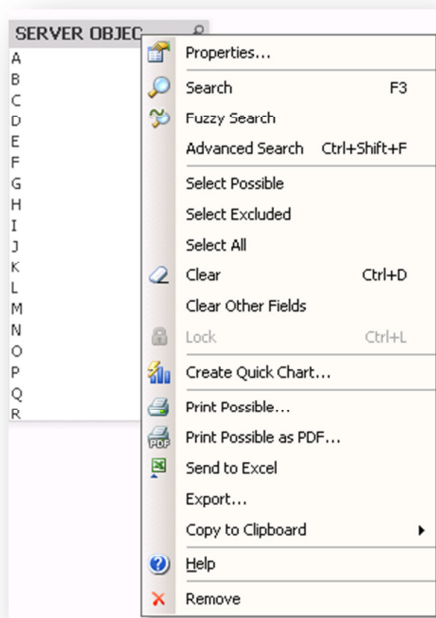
SERVER OBJEC
A
B
C
D
E
F
G
H
I
J
K
L
M
N
O
P
Q
R

Properties...
Search F3
Fuzzy Search
Advanced Search Ctrl+Shift+F
Select Possible
Select Excluded
Select All
Clear Ctrl+D
Clear Other Fields
Lock Ctrl+L
Create Quick Chart...
Print Possible...
Print Possible as PDF...
Send to Excel
Export...
Copy to Clipboard
Help
Remove